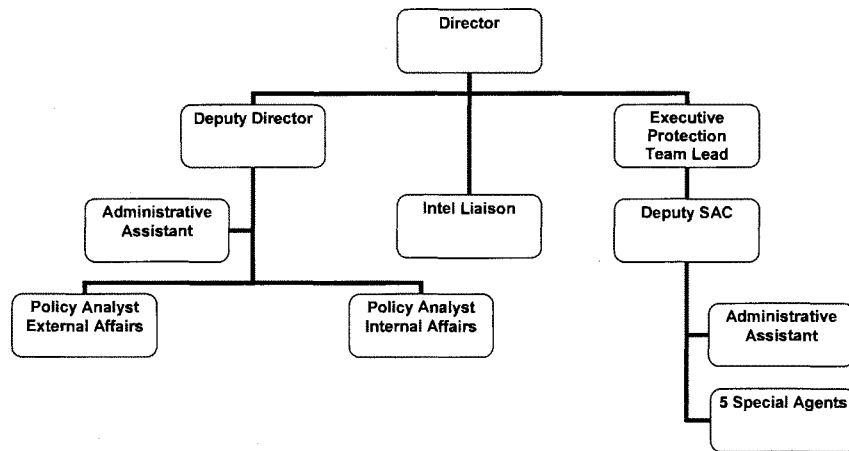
Director

Deputy Director

Intel Liaison

Executive Protection Team Lead

Administrative Assistant

Deputy SAC

Policy Analyst External Affairs

Policy Analyst Internal Affairs

Administrative Assistant

5 Special Agents